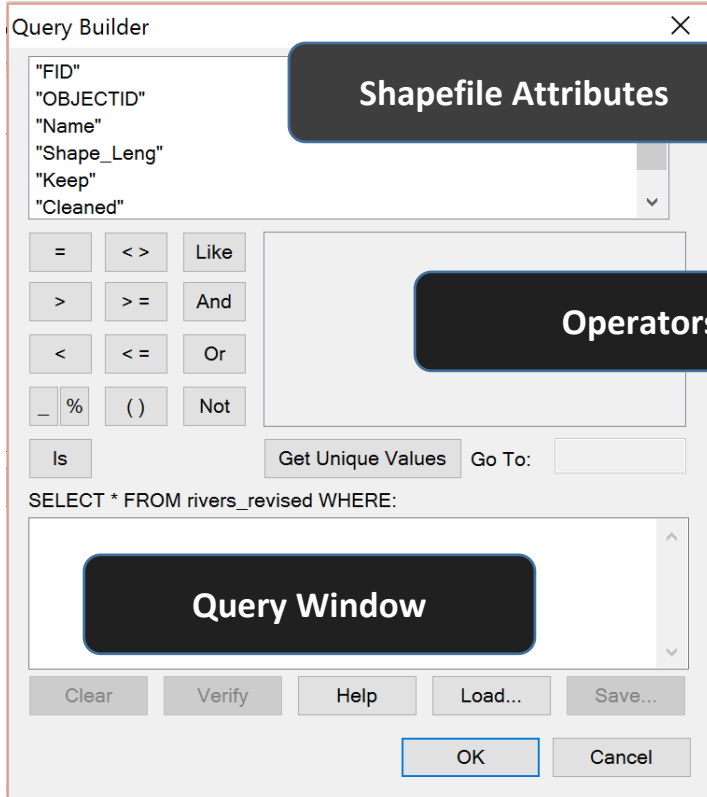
Query Builder

×

"FID"
"OBJECTID"
"Name"
"Shape_Leng"
"Keep"
"Cleaned"

Shapefile Attributes

=
< >
Like
>
> =
And
<
< =
Or
_
%
( )
Not
Is

Operators

Get Unique Values
Go To:

SELECT * FROM rivers_revised WHERE:

Query Window

Clear
Verify
Help
Load...
Save...

OK
Cancel